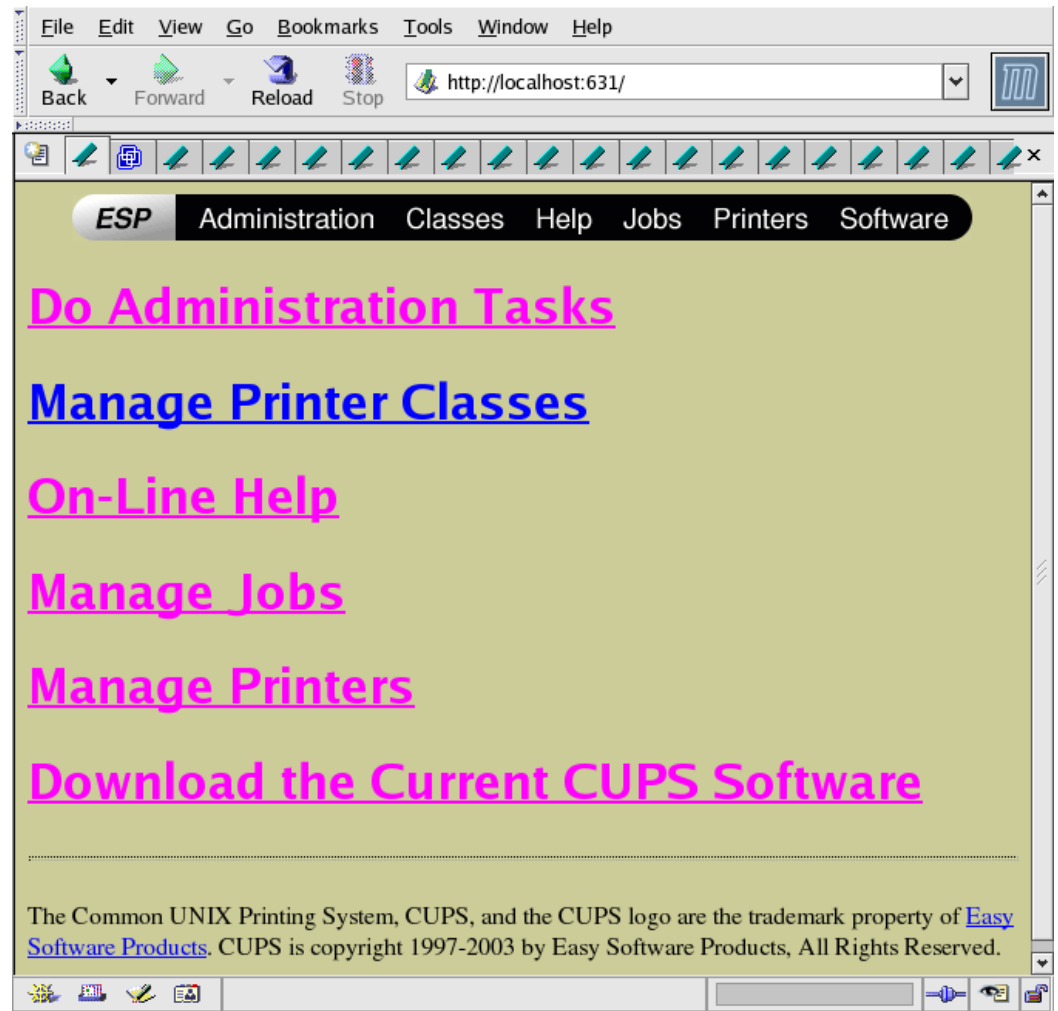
File Edit View Go Bookmarks Tools Window Help

Back Forward Reload Stop http://localhost:631/

ESP Administration Classes Help Jobs Printers Software

Do Administration Tasks

Manage Printer Classes

On-Line Help

Manage Jobs

Manage Printers

Download the Current CUPS Software

The Common UNIX Printing System, CUPS, and the CUPS logo are the trademark property of Easy Software Products. CUPS is copyright 1997-2003 by Easy Software Products, All Rights Reserved.